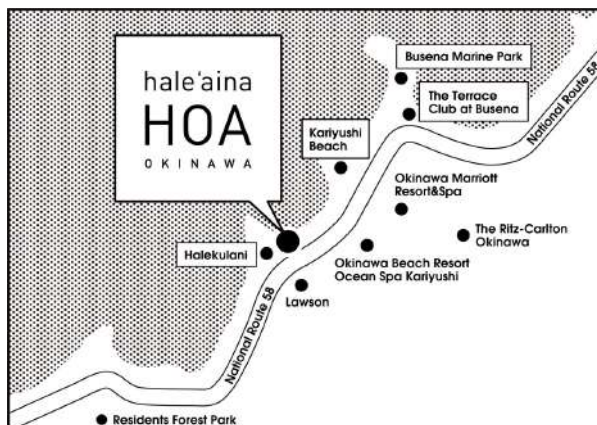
hale'aina
HOA
OKINAWA

Busena Marine Park

The Terrace Club at Busena

National Route 58

Kariyushi Beach

Okinawa Marriott Resort&Spa

The Ritz-Carlton Okinawa

Halekulani

Okinawa Beach Resort Ocean Spa Kariyushi

Lawson

National Route 58

Residents Forest Park